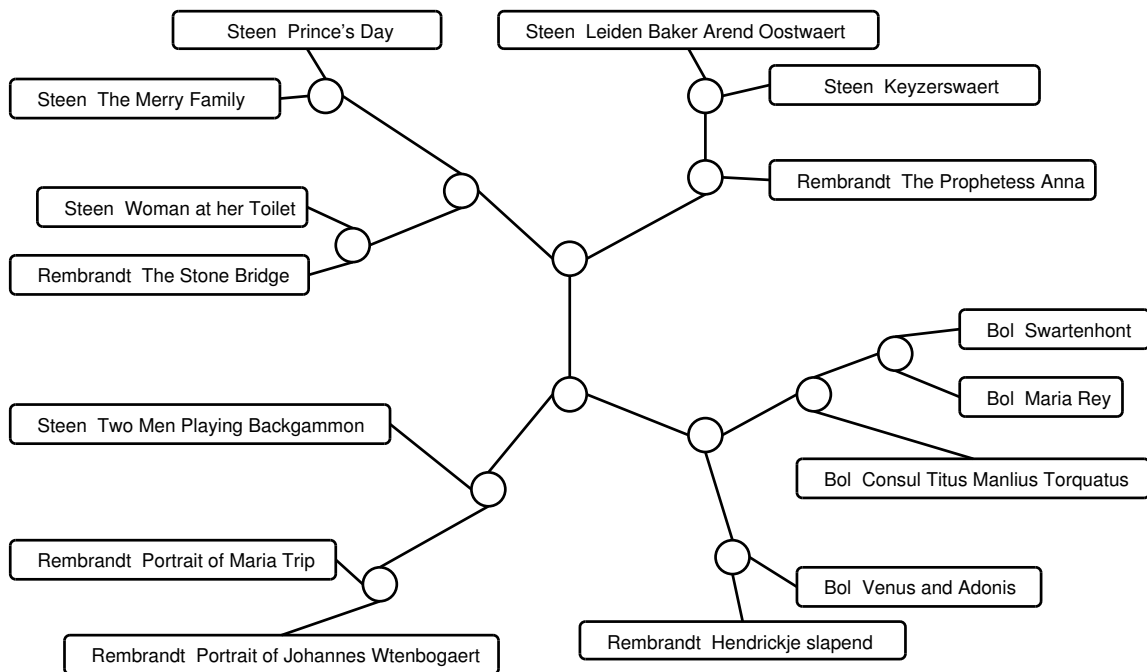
Steen Prince's Day

Steen Leiden Baker Arend Oostwaert

Steen The Merry Family

Steen Keyzerswaert

Rembrandt The Prophetess Anna

Steen Woman at her Toilet

Rembrandt The Stone Bridge

Bol Swartenhont

Bol Maria Rey

Steen Two Men Playing Backgammon

Bol Consul Titus Manlius Torquatus

Rembrandt Portrait of Maria Trip

Bol Venus and Adonis

Rembrandt Hendrickje slapend

Rembrandt Portrait of Johannes Wtenbogaert